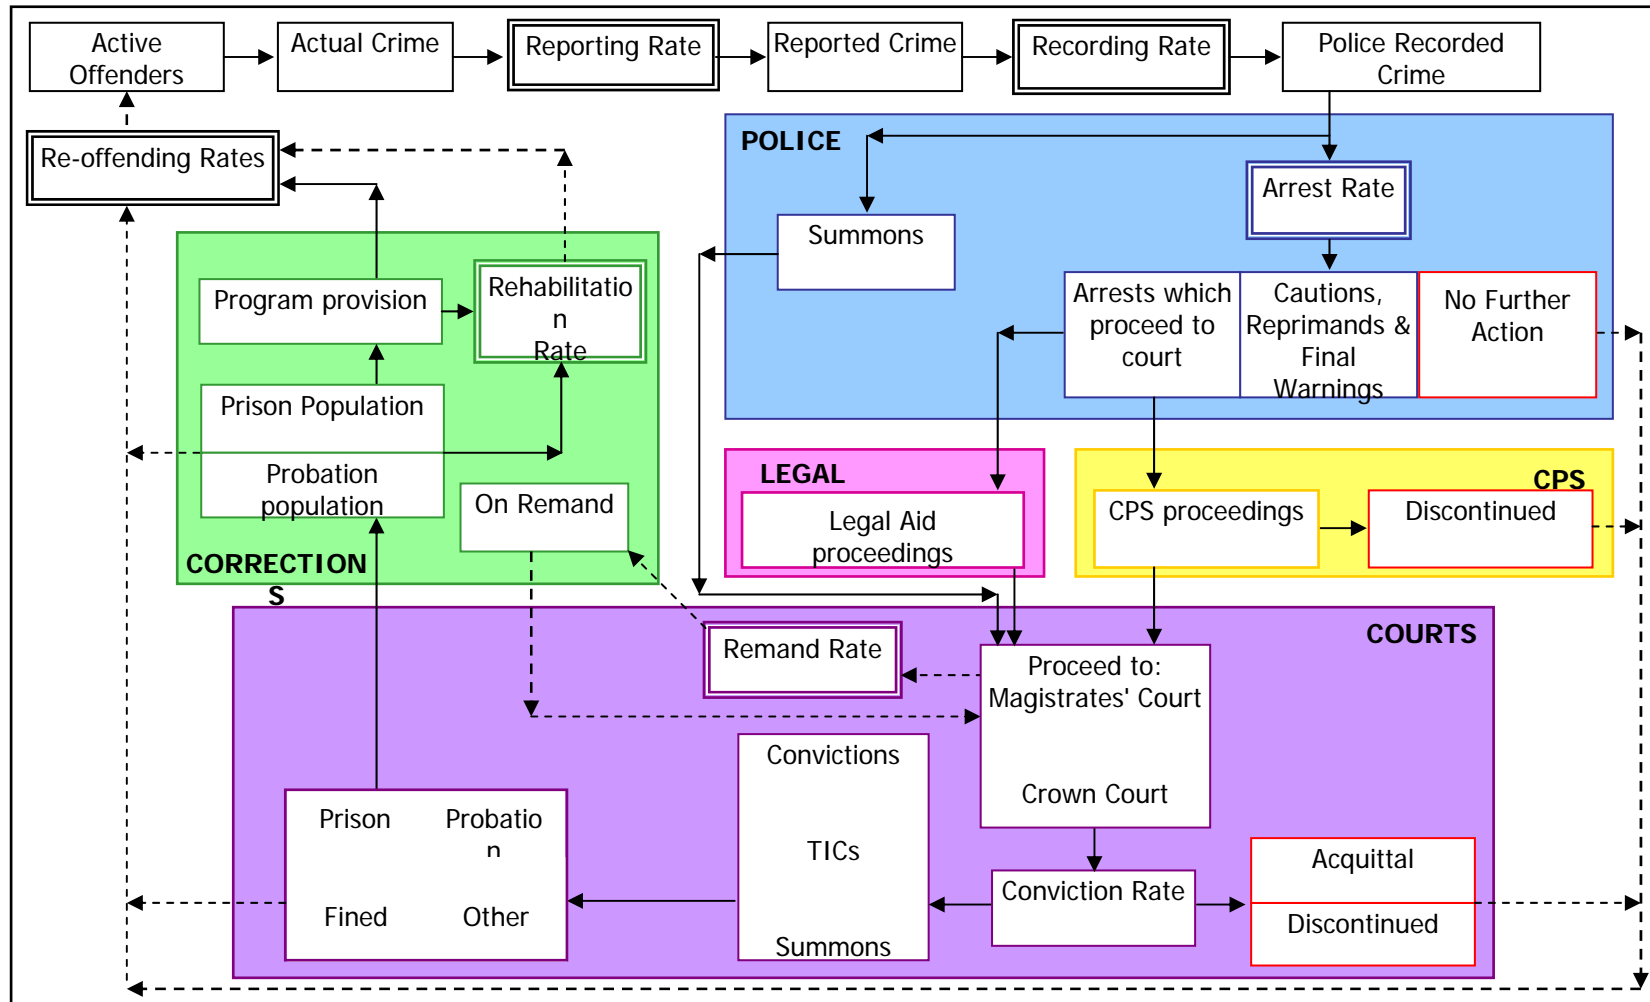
Active Offenders

Actual Crime

Reporting Rate

Reported Crime

Recording Rate

Police Recorded Crime

Re-offending Rates

POLICE

Arrest Rate

Summons

Arrests which proceed to court

Cautions, Reprimands & Final Warnings

No Further Action

Program provision

Rehabilitatio n Rate

Prison Population

Probation population

On Remand

CORRECTION S

LEGAL

Legal Aid proceedings

CPS

CPS proceedings

Discontinued

COURTS

Remand Rate

Proceed to: Magistrates' Court

Crown Court

Convictions

TICs

Summons

Prison

Probatio n

Fined

Other

Conviction Rate

Acquittal

Discontinued